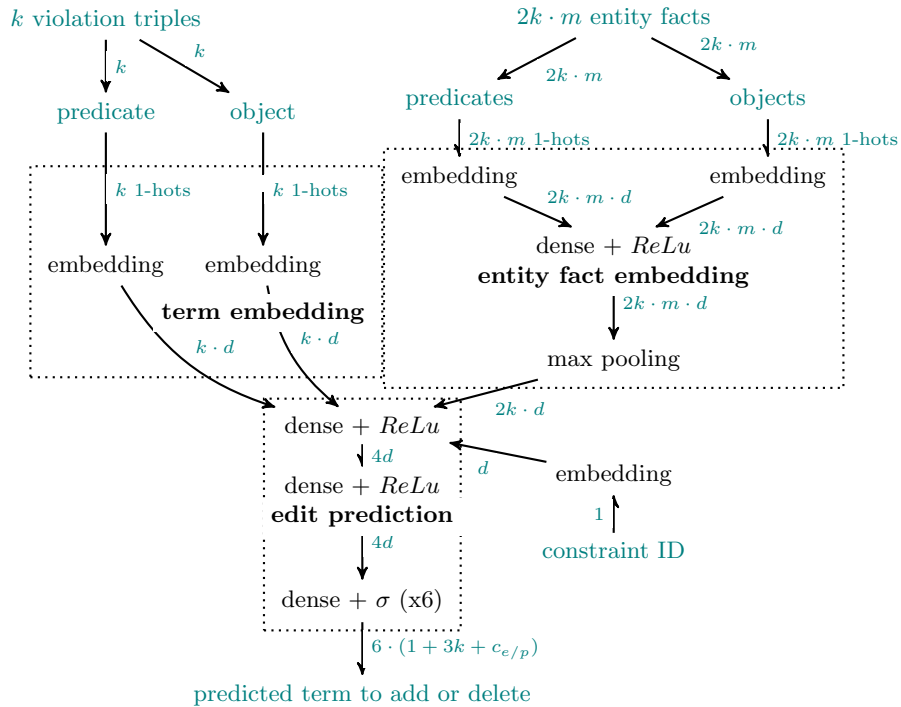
$k$ violation triples

$k$

$k$

predicate

object

$k$ 1-hots

$k$ 1-hots

embedding

embedding

**term embedding**

$k \cdot d$

$k \cdot d$

$2k \cdot m$ entity facts

$2k \cdot m$

$2k \cdot m$

predicates

objects

$2k \cdot m$ 1-hots

$2k \cdot m$ 1-hots

embedding

embedding

$2k \cdot m \cdot d$

$2k \cdot m \cdot d$

dense + $ReLu$

**entity fact embedding**

$2k \cdot m \cdot d$

max pooling

$2k \cdot d$

dense + $ReLu$

$4d$

dense + $ReLu$

**edit prediction**

$4d$

dense + $\sigma$ (x6)

$d$

embedding

1

constraint ID

$6 \cdot (1 + 3k + c_{e/p})$

predicted term to add or delete